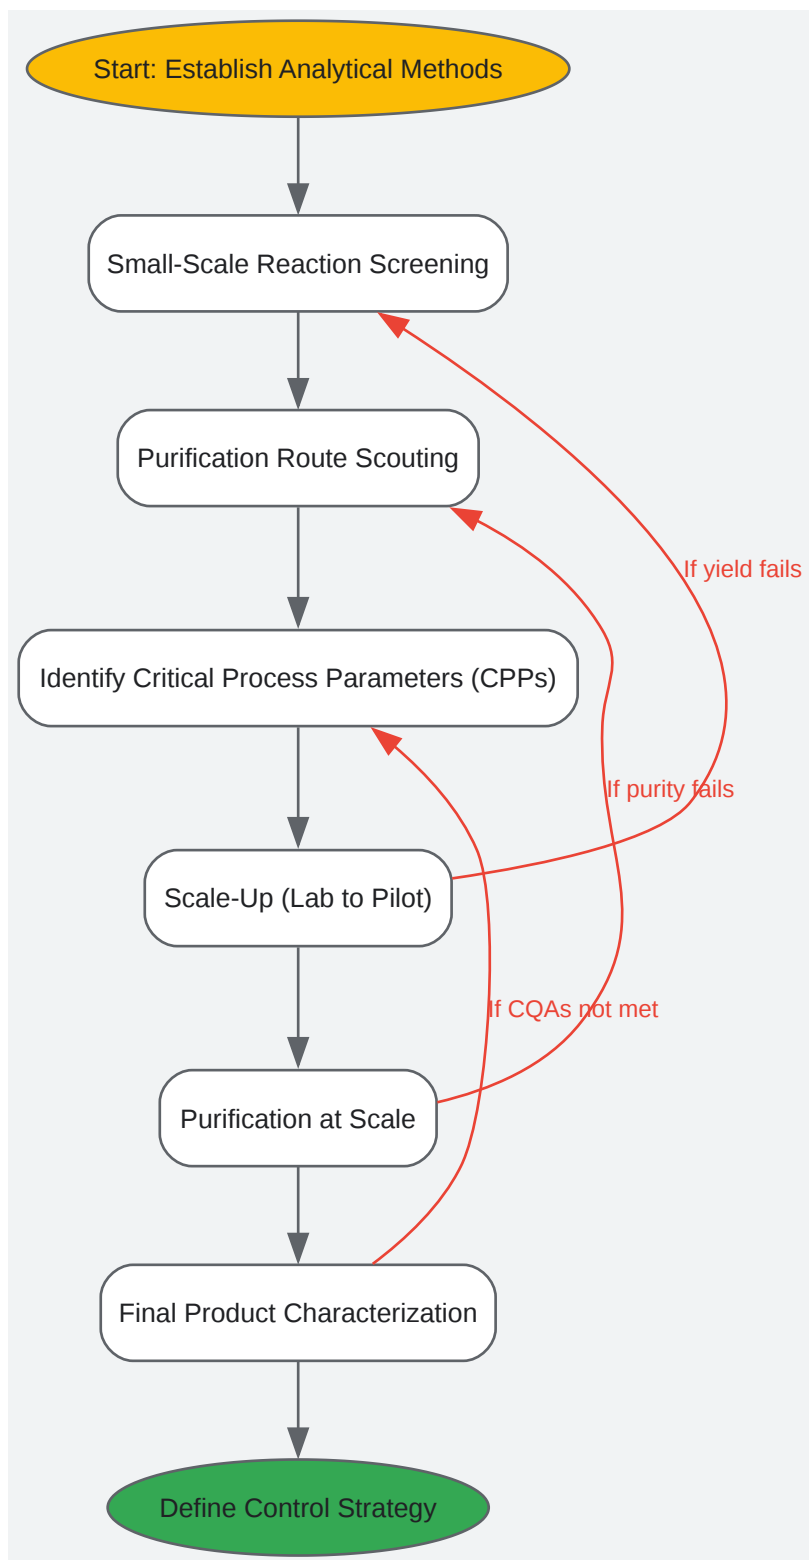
Start: Establish Analytical Methods

Small-Scale Reaction Screening

Purification Route Scouting

Identify Critical Process Parameters (CPPs)

Scale-Up (Lab to Pilot)

Purification at Scale

Final Product Characterization

Define Control Strategy

If yield fails

If purity fails

If CQAs not met